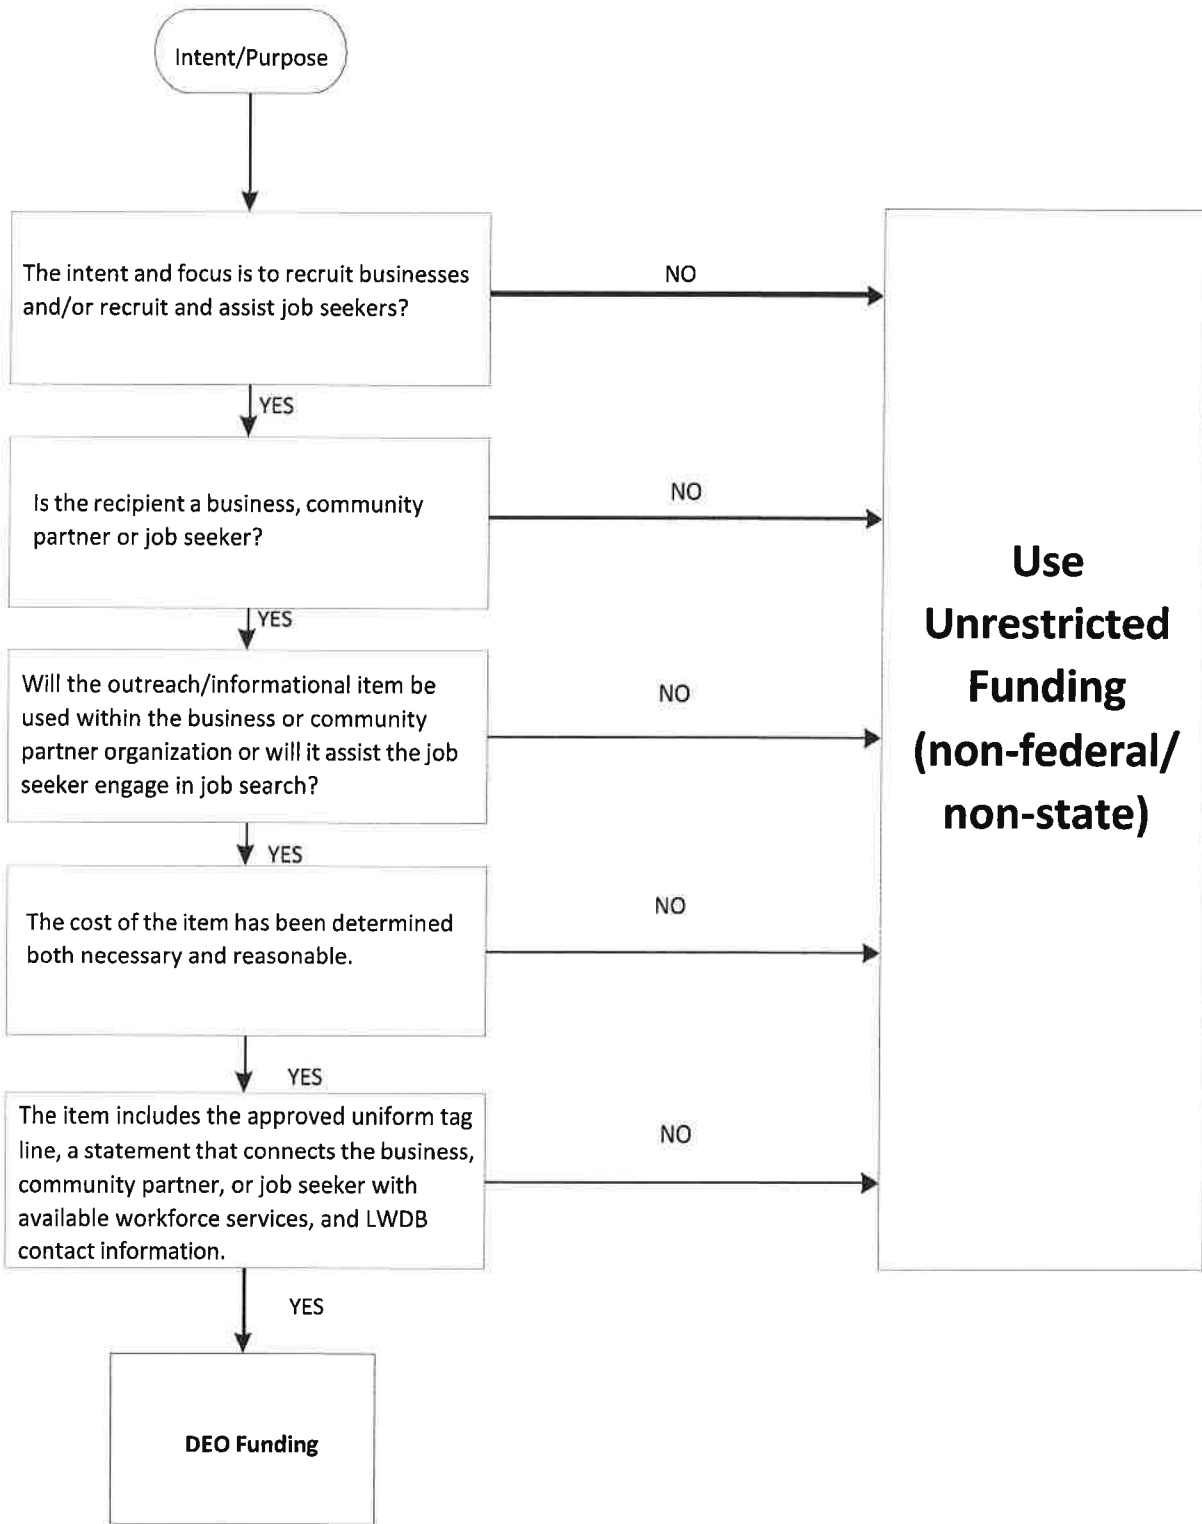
Intent/Purpose

The intent and focus is to recruit businesses and/or recruit and assist job seekers?

NO

YES

Is the recipient a business, community partner or job seeker?

NO

YES

Will the outreach/informational item be used within the business or community partner organization or will it assist the job seeker engage in job search?

NO

YES

The cost of the item has been determined both necessary and reasonable.

NO

YES

The item includes the approved uniform tag line, a statement that connects the business, community partner, or job seeker with available workforce services, and LWDB contact information.

NO

YES

DEO Funding

Use Unrestricted Funding (non-federal/ non-state)